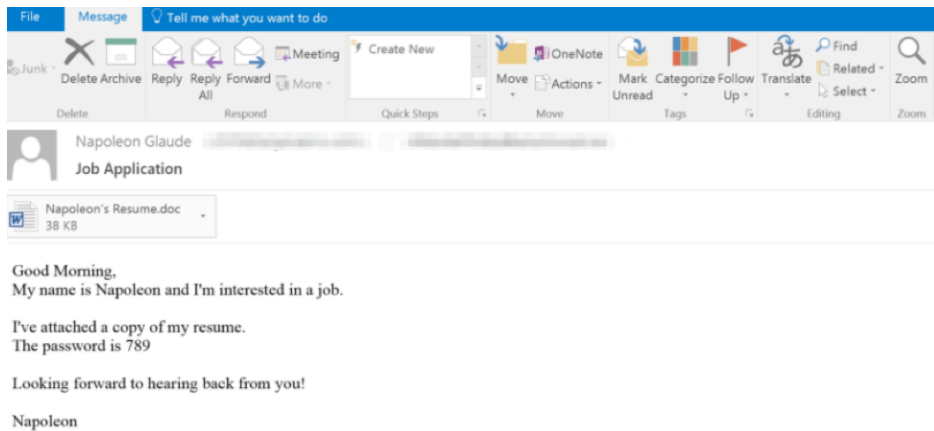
File Message Tell me what you want to do

Junk Delete Archive Reply Reply All Forward Meeting More Create New Move OneNote Actions Mark Unread Categorize Follow Up Translate Find Related Select Zoom

Delete Respond Quick Steps Move Tags Editing Zoom

Napoleon Glaude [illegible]

Job Application

Napoleon's Resume.doc
38 KB

Good Morning,
My name is Napoleon and I'm interested in a job.

I've attached a copy of my resume.
The password is 789

Looking forward to hearing back from you!

Napoleon